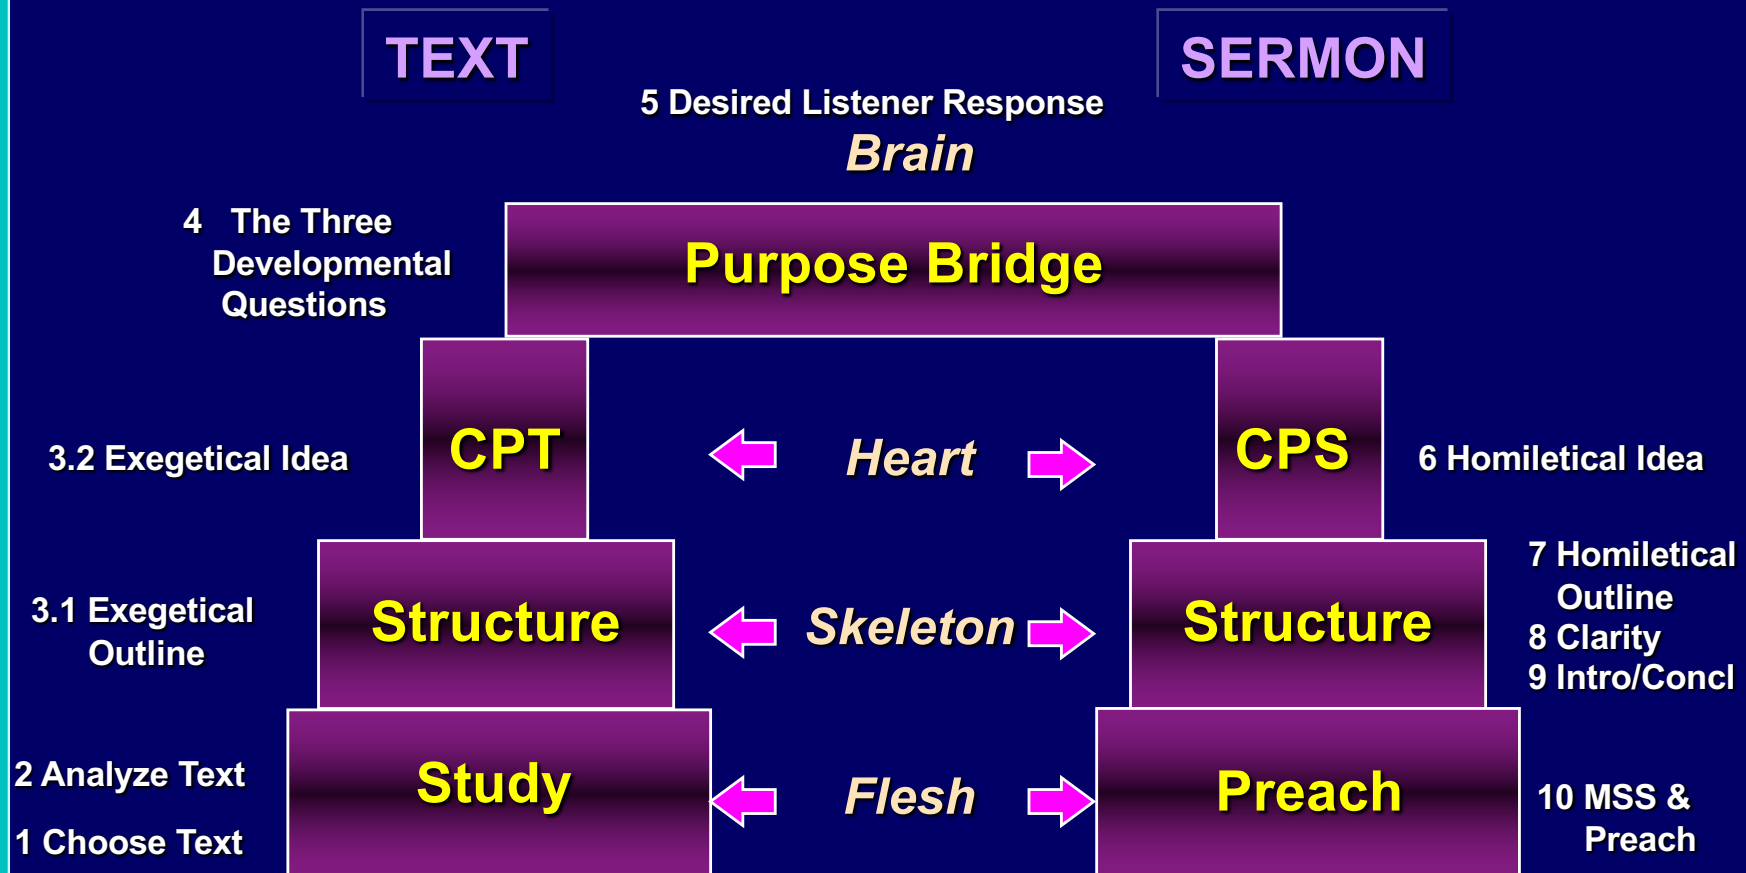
TEXT

SERMON

5 Desired Listener Response

Brain

4 The Three Developmental Questions

Purpose Bridge

3.2 Exegetical Idea

CPT

Heart

CPS

6 Homiletical Idea

3.1 Exegetical Outline

Structure

Skeleton

Structure

7 Homiletical Outline
8 Clarity
9 Intro/Concl

2 Analyze Text

1 Choose Text

Study

Flesh

Preach

10 MSS & Preach